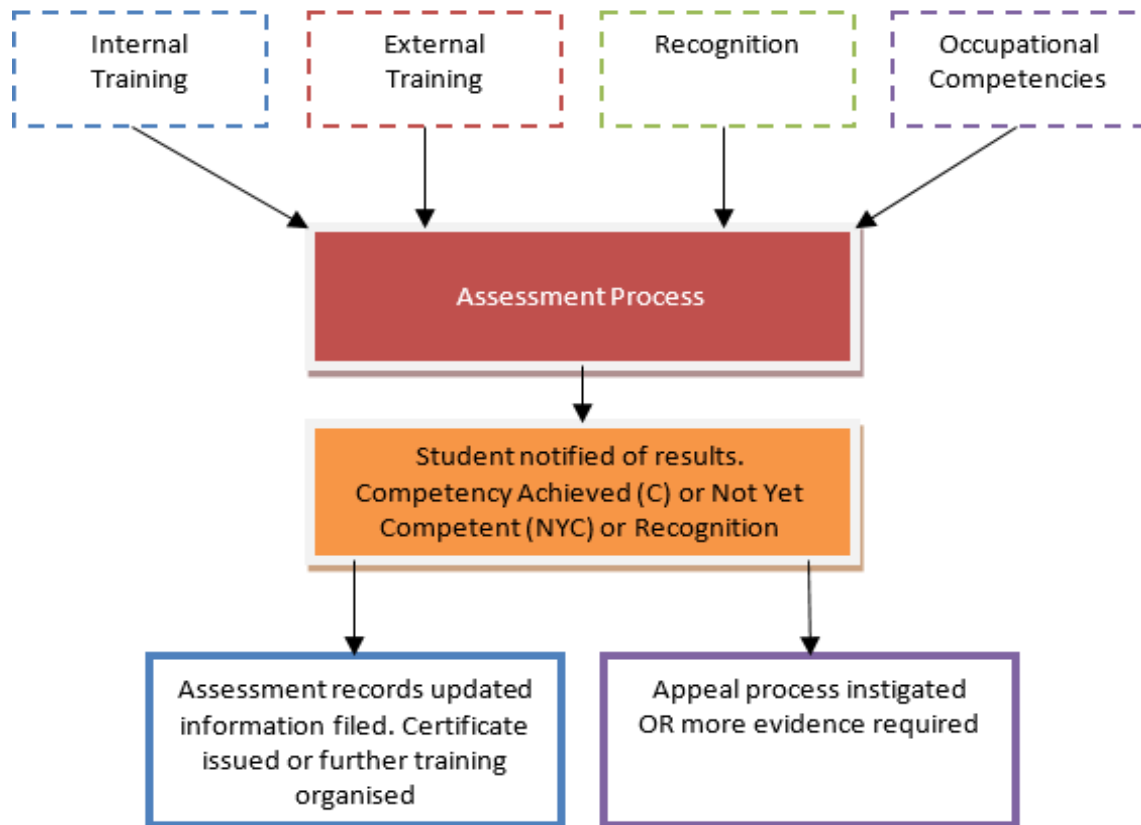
Internal Training

External Training

Recognition

Occupational Competencies

Assessment Process

Student notified of results. Competency Achieved (C) or Not Yet Competent (NYC) or Recognition

Assessment records updated information filed. Certificate issued or further training organised

Appeal process instigated OR more evidence required